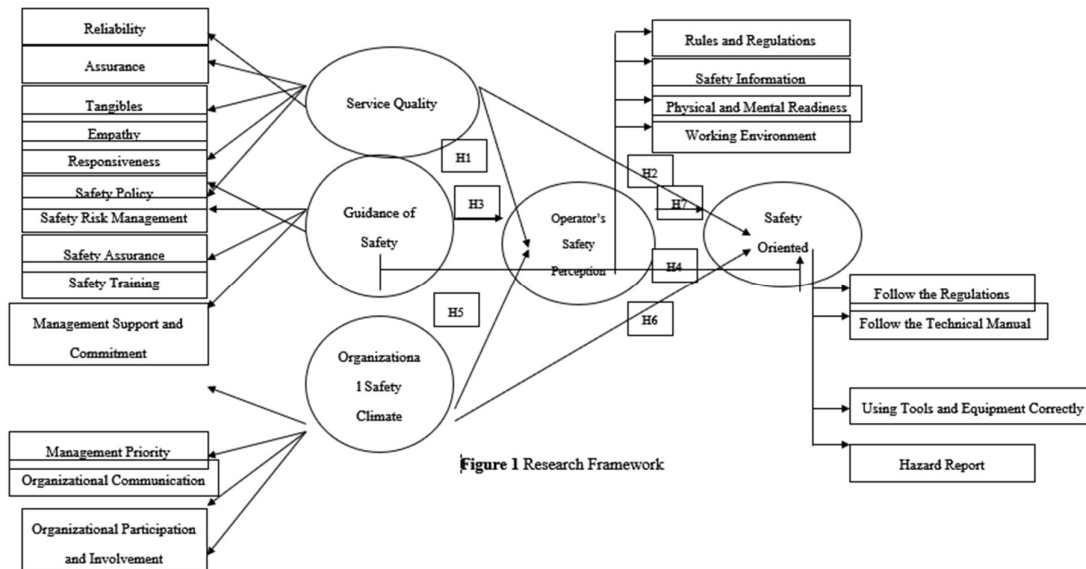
Reliability

Assurance

Tangibles

Empathy

Responsiveness

Safety Policy

Safety Risk Management

Safety Assurance

Safety Training

Management Support and Commitment

Management Priority

Organizational Communication

Organizational Participation and Involvement

Service Quality

Guidance of Safety

Organizationa l Safety Climate

H1

H3

H5

Operator's Safety Perception

H2

H7

H4

H6

Rules and Regulations

Safety Information

Physical and Mental Readiness

Working Environment

Safety Oriented

Follow the Regulations

Follow the Technical Manual

Using Tools and Equipment Correctly

Hazard Report

Figure 1 Research Framework